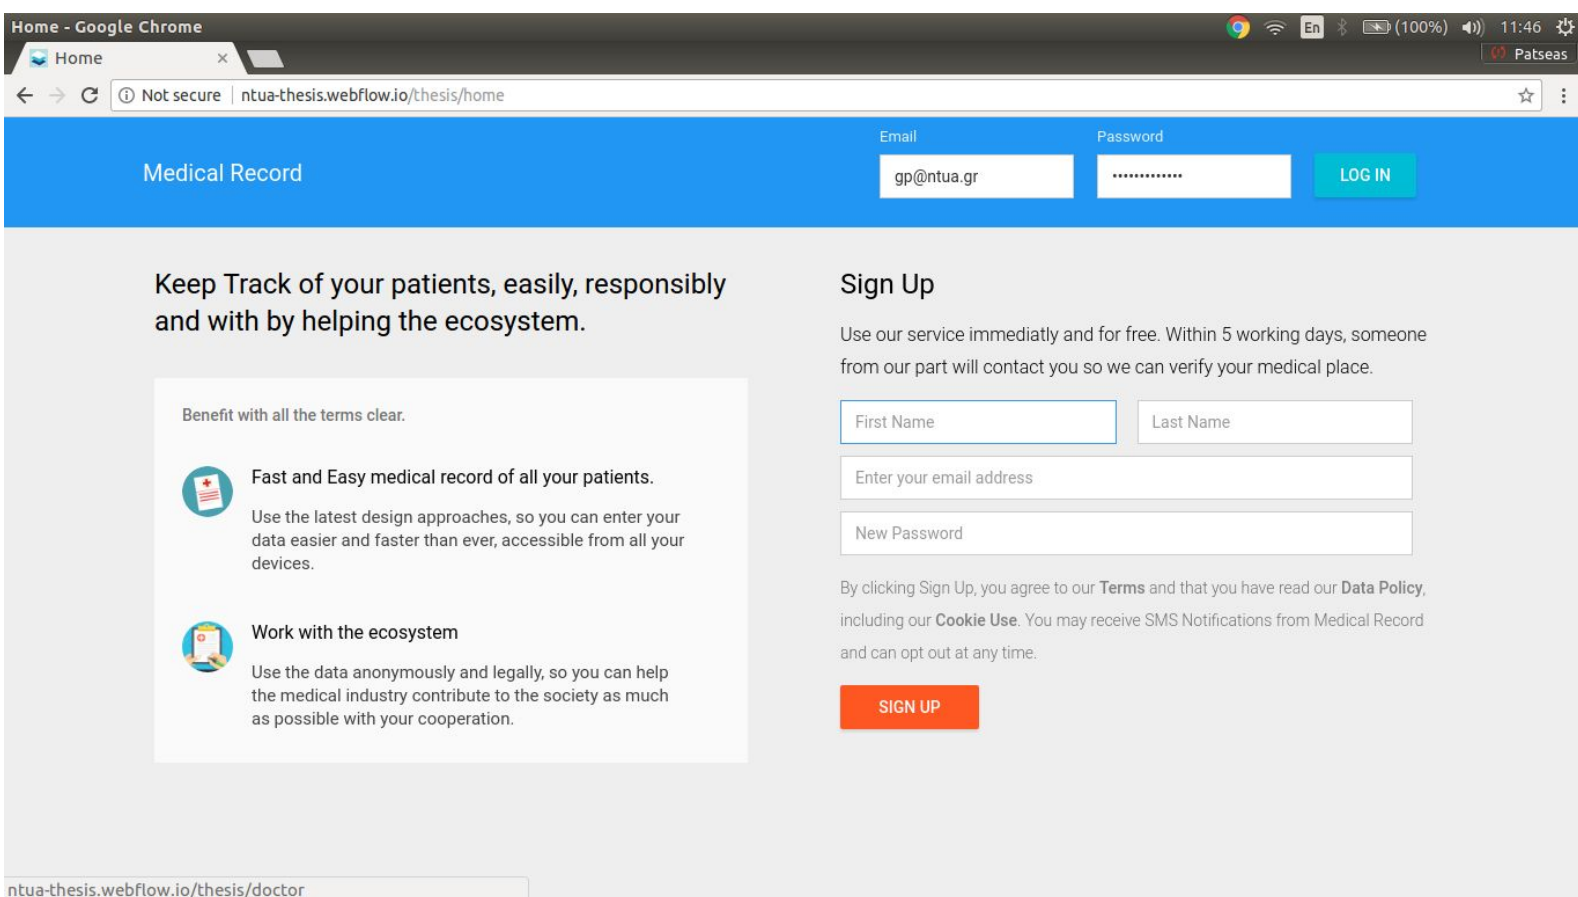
Home - Google Chrome

En (100%) 11:46

Home ×

Patseas

Not secure | ntua-thesis.webflow.io/thesis/home

Medical Record

Email
gp@ntua.gr

Password
••••••••••••••

LOG IN

Keep Track of your patients, easily, responsibly and with by helping the ecosystem.

Benefit with all the terms clear.

Fast and Easy medical record of all your patients.

Use the latest design approaches, so you can enter your data easier and faster than ever, accessible from all your devices.

Work with the ecosystem

Use the data anonymously and legally, so you can help the medical industry contribute to the society as much as possible with your cooperation.

Sign Up

Use our service immediatly and for free. Within 5 working days, someone from our part will contact you so we can verify your medical place.

First Name

Last Name

Enter your email address

New Password

By clicking Sign Up, you agree to our Terms and that you have read our Data Policy, including our Cookie Use. You may receive SMS Notifications from Medical Record and can opt out at any time.

SIGN UP

ntua-thesis.webflow.io/thesis/doctor